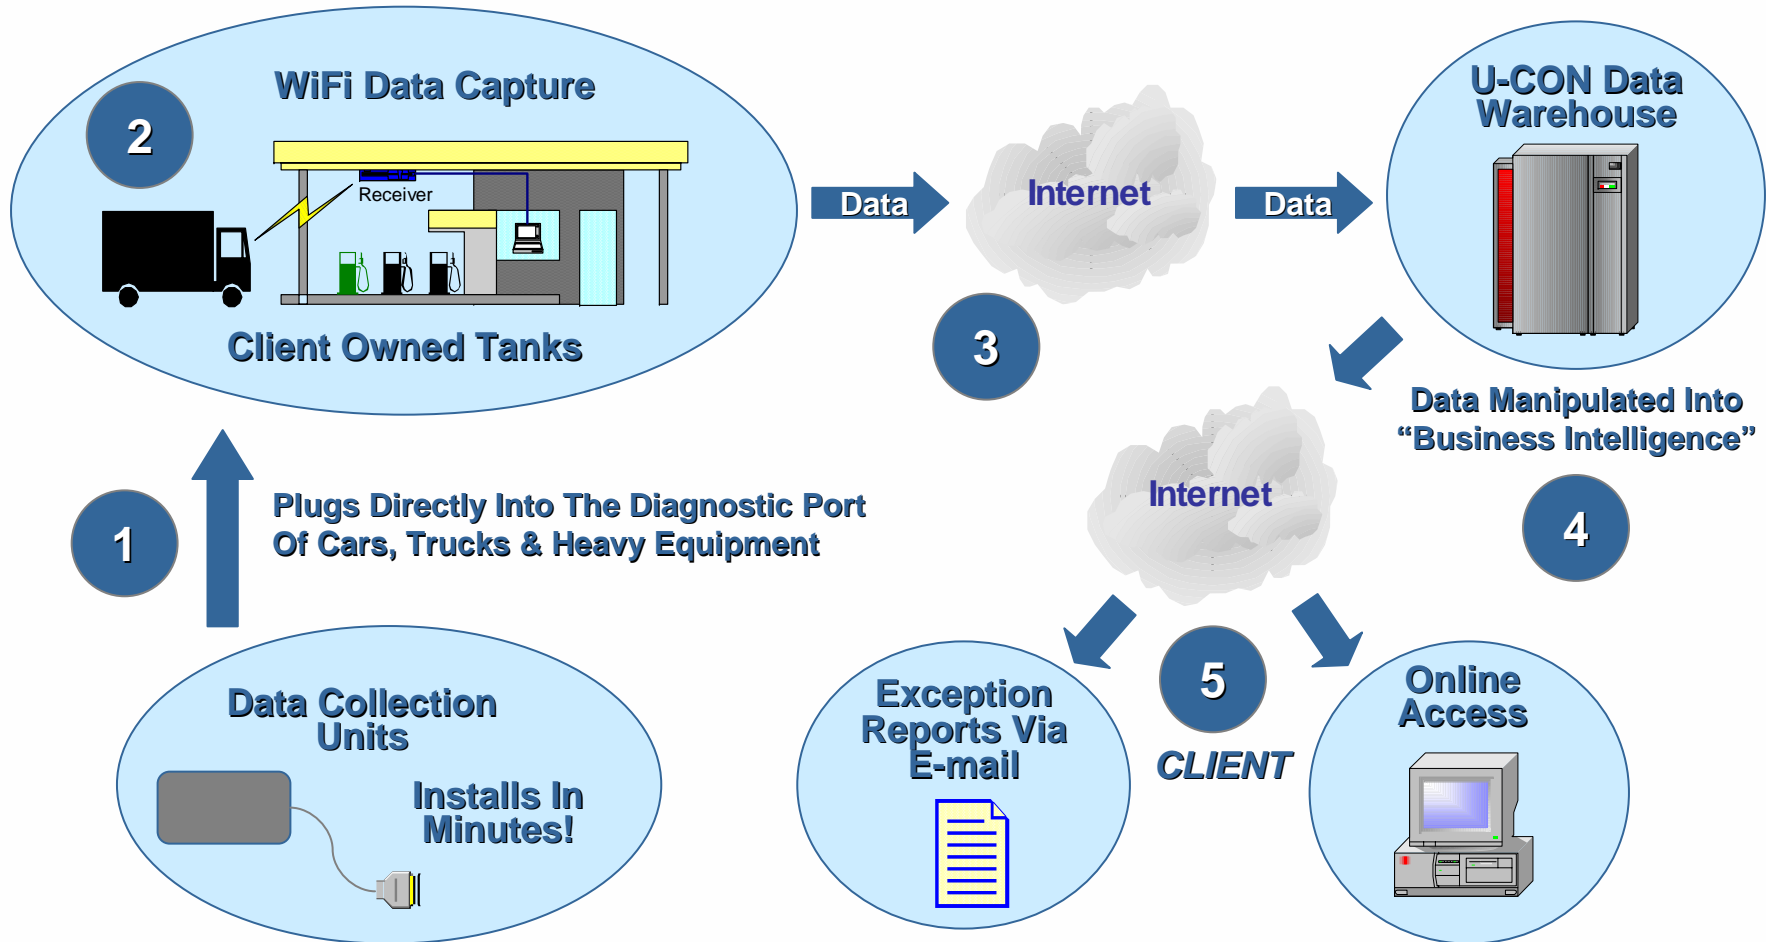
2

WiFi Data Capture

Receiver

Client Owned Tanks

Data

Internet

Data

U-CON Data Warehouse

3

Data Manipulated Into "Business Intelligence"

4

1

Plugs Directly Into The Diagnostic Port Of Cars, Trucks & Heavy Equipment

Internet

Data Collection Units

Installs In Minutes!

Exception Reports Via E-mail

5

CLIENT

Online Access